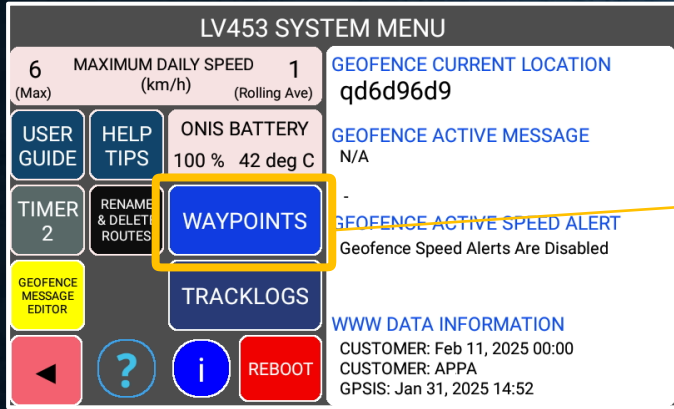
LV453 SYSTEM MENU

6 (Max) MAXIMUM DAILY SPEED (km/h) 1 (Rolling Ave)

USER GUIDE

HELP TIPS

ONIS BATTERY
100 % 42 deg C

TIMER 2

RENAME & DELETE ROUTES

WAYPOINTS

GEOFENCE MESSAGE EDITOR

TRACKLOGS

◀

?

i

REBOOT

GEOFENCE CURRENT LOCATION
qd6d96d9

GEOFENCE ACTIVE MESSAGE
N/A

-

GEOFENCE ACTIVE SPEED ALERT
Geofence Speed Alerts Are Disabled

WWW DATA INFORMATION
CUSTOMER: Feb 11, 2025 00:00
CUSTOMER: APPA
GPSIS: Jan 31, 2025 14:52